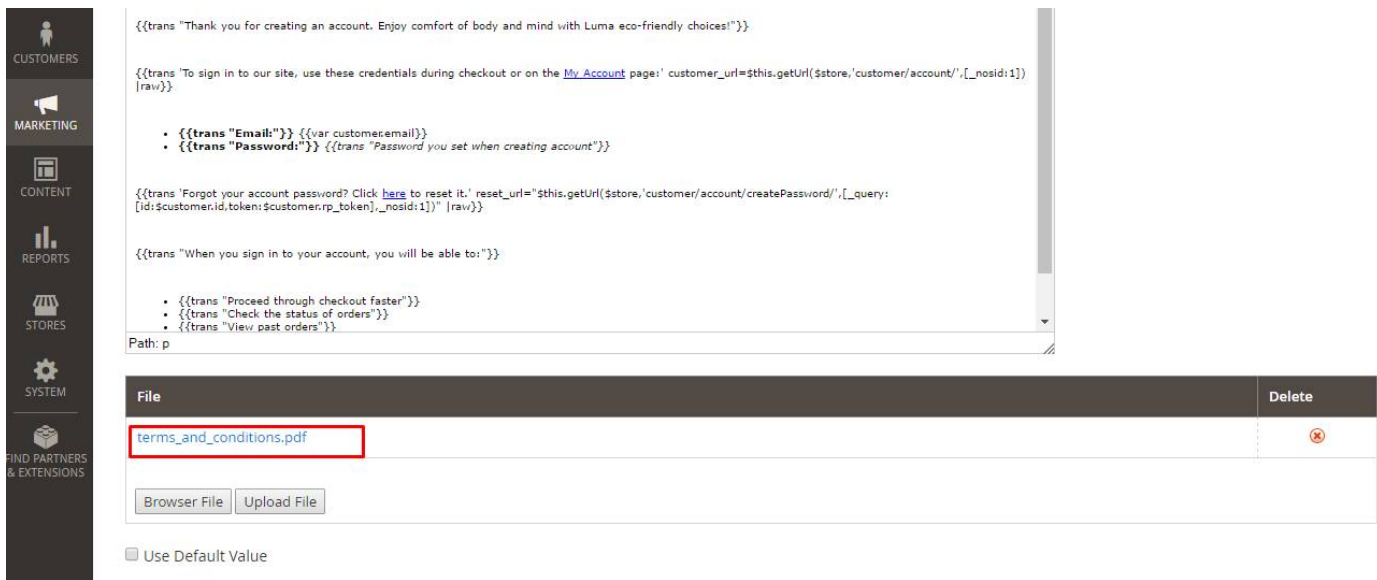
CUSTOMERS
MARKETING
CONTENT
REPORTS
STORES
SYSTEM
FIND PARTNERS & EXTENSIONS

{{trans "Thank you for creating an account. Enjoy comfort of body and mind with Luma eco-friendly choices!"}}

{{trans 'To sign in to our site, use these credentials during checkout or on the My Account page:' customer_url=$this.getUrl($store,'customer/account/',[_nosid:1]) |raw}}

- {{trans "Email:"}} {{var customer.email}}
- {{trans "Password:"}} {{trans "Password you set when creating account"}}

{{trans 'Forgot your account password? Click here to reset it.' reset_url="$this.getUrl($store,'customer/account/createPassword/',[_query:[id:$customer.id,token:$customer.rp_token],_nosid:1])" |raw}}

{{trans "When you sign in to your account, you will be able to:"}}

- {{trans "Proceed through checkout faster"}}
- {{trans "Check the status of orders"}}
- {{trans "View past orders"}}

Path: p

| File | Delete |
|---|---|
| terms_and_conditions.pdf | |

Browser File Upload File

Use Default Value